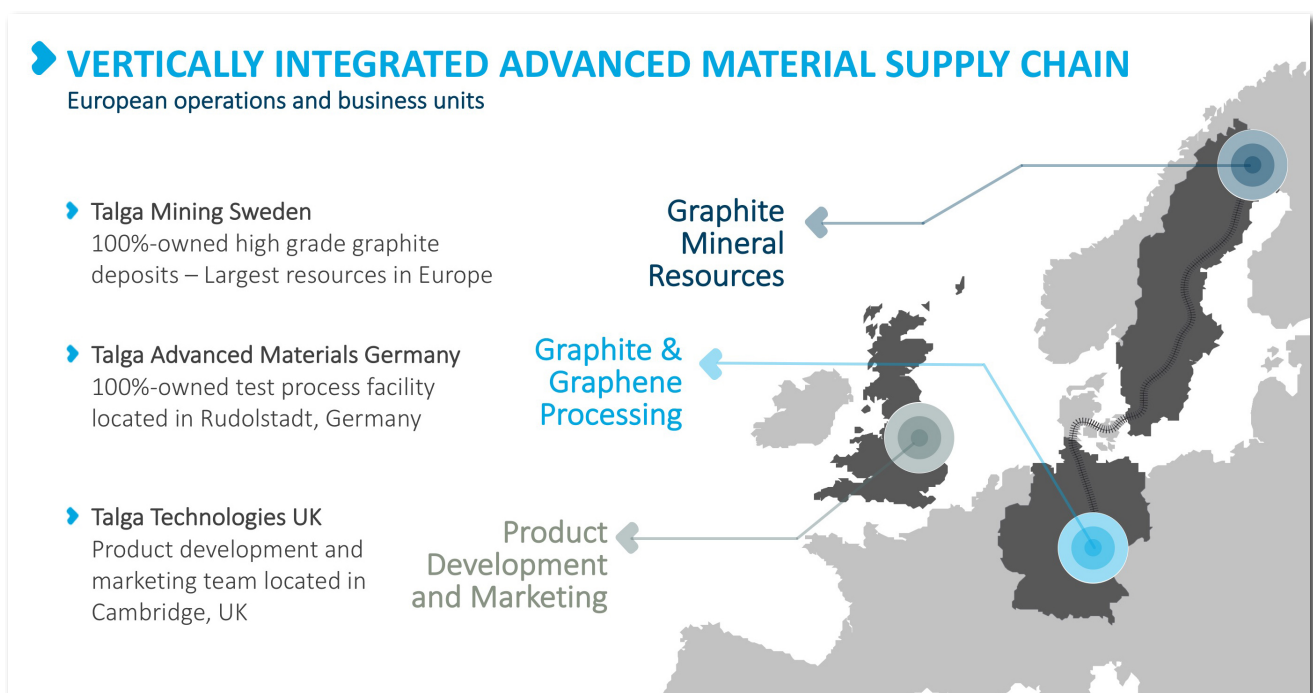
VERTICALLY INTEGRATED ADVANCED MATERIAL SUPPLY CHAIN
European operations and business units

Talga Mining Sweden
100%-owned high grade graphite deposits – Largest resources in Europe

Talga Advanced Materials Germany
100%-owned test process facility located in Rudolstadt, Germany

Talga Technologies UK
Product development and marketing team located in Cambridge, UK

Graphite Mineral Resources

Graphite & Graphene Processing

Product Development and Marketing